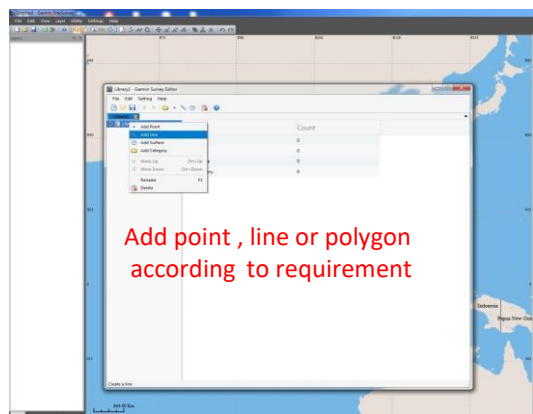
Library1 - Garmin Survey Editor

File Edit Setting Help

Count

Add Point
Add Line
Add Surface
Add Category

Move Up Ctrl+Up
Move Down Ctrl+Down

Rename F2
Delete

0
0
0
0

Create a line

Add point , line or polygon according to requirement

Indonesia
Papua New Gui